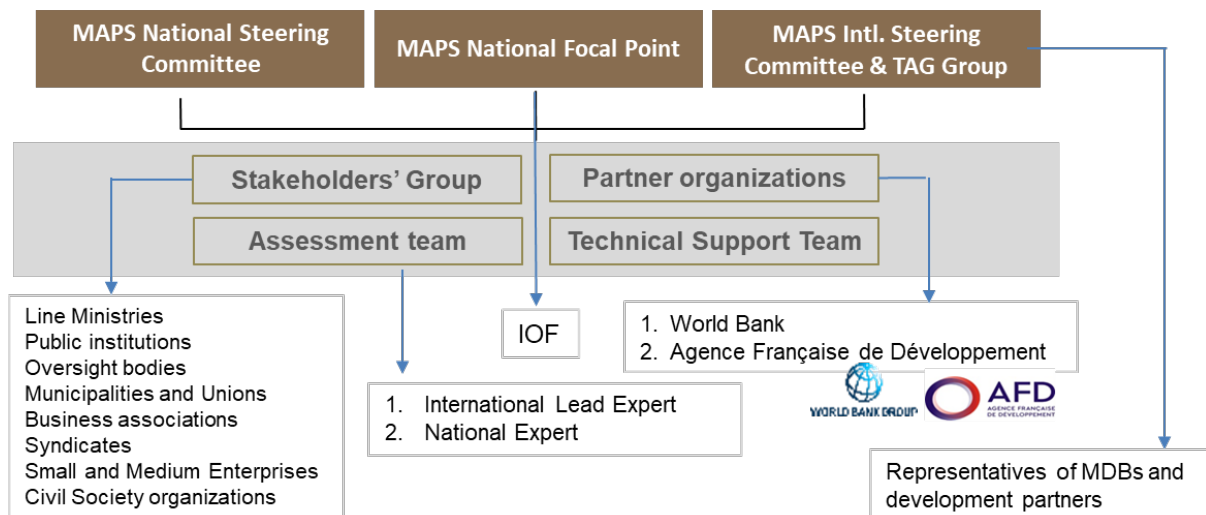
MAPS National Steering Committee

MAPS National Focal Point

MAPS Intl. Steering Committee & TAG Group

Stakeholders' Group

Partner organizations

Assessment team

Technical Support Team

Line Ministries
Public institutions
Oversight bodies
Municipalities and Unions
Business associations
Syndicates
Small and Medium Enterprises
Civil Society organizations

IOF

1. World Bank
2. Agence Française de Développement

WORLD BANK GROUP

AFD AGENCE FRANÇAISE DE DÉVELOPPEMENT

1. International Lead Expert
2. National Expert

Representatives of MDBs and development partners